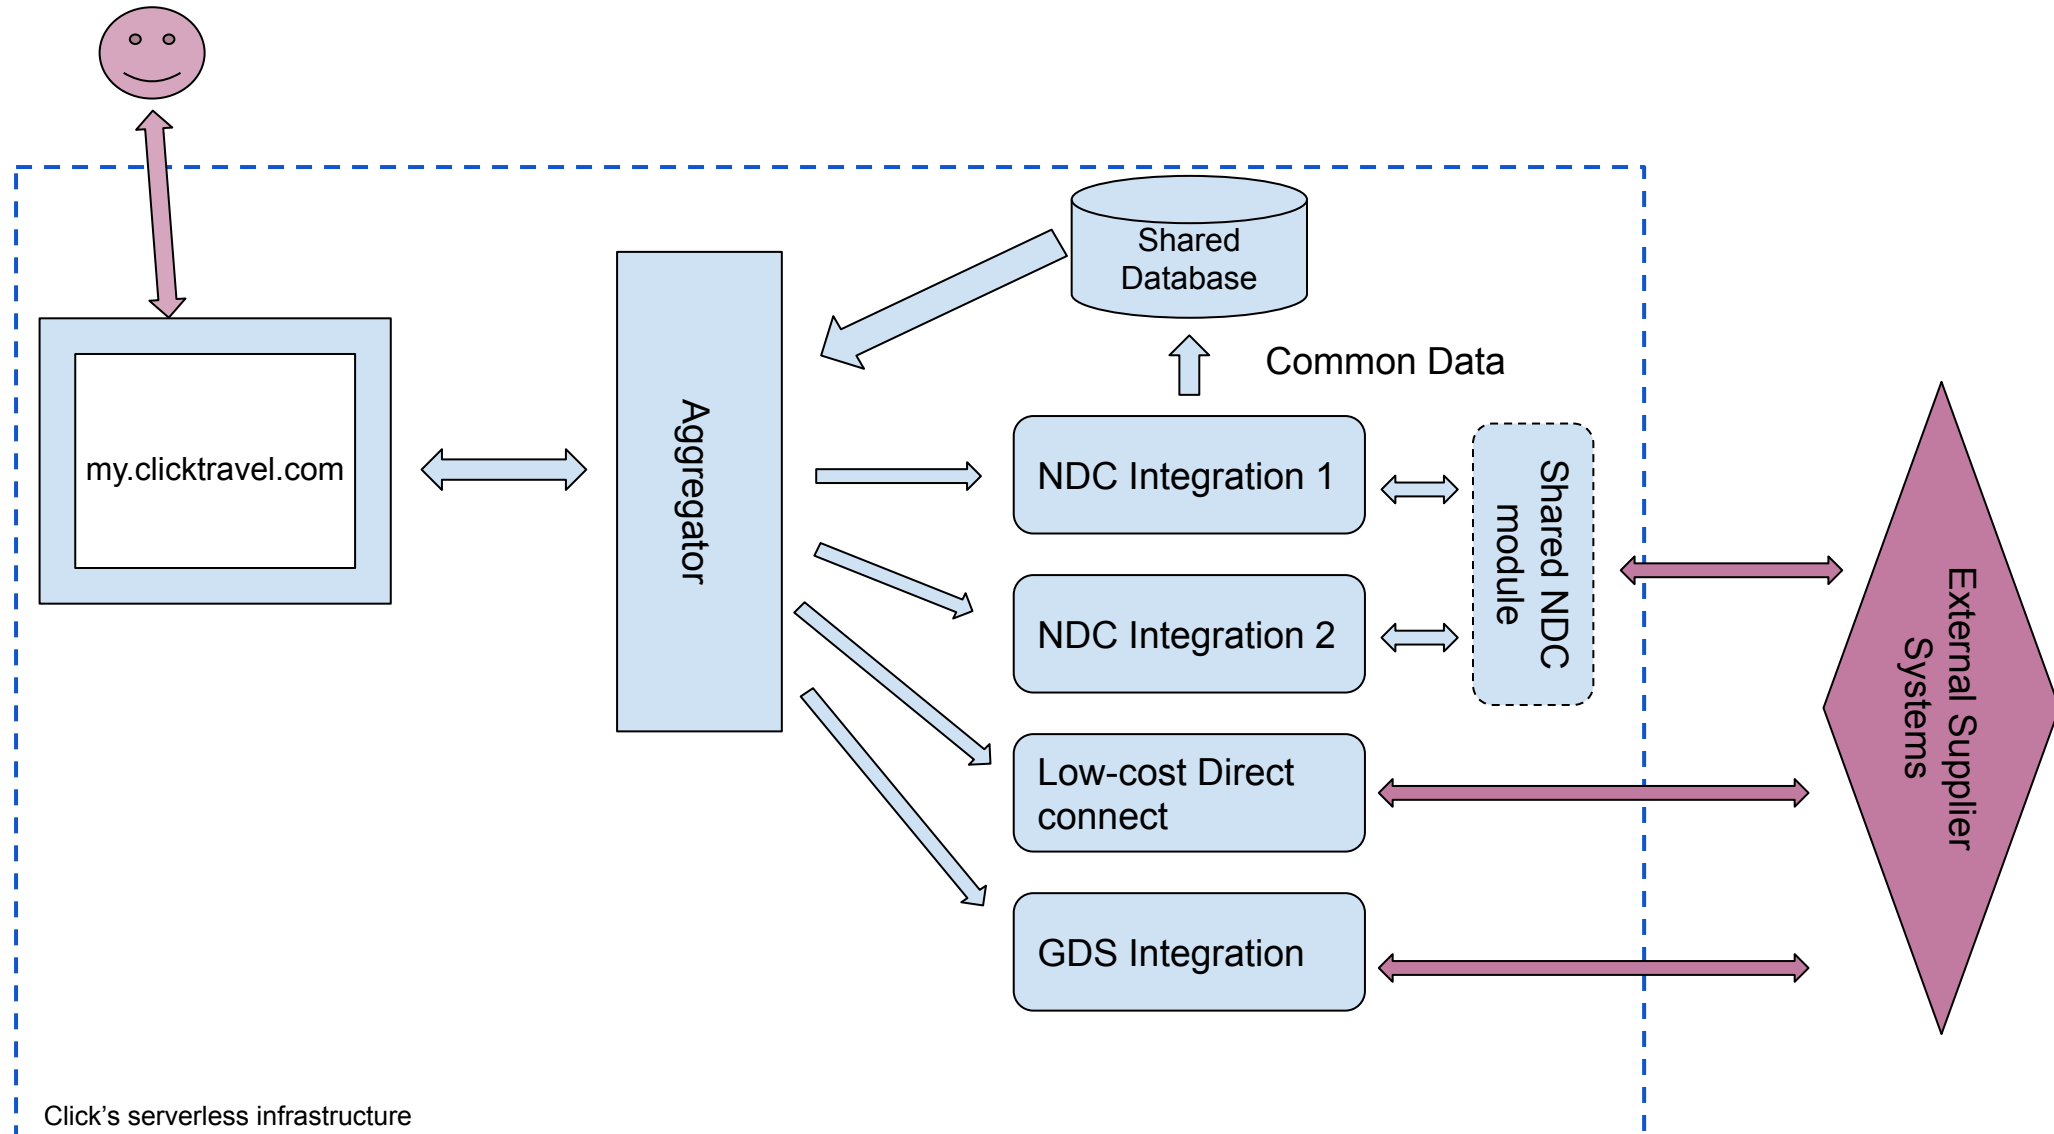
Shared Database

Common Data

my.clicktravel.com

Aggregator

NDC Integration 1

NDC Integration 2

Shared NDC module

Low-cost Direct connect

GDS Integration

External Supplier Systems

Click’s serverless infrastructure